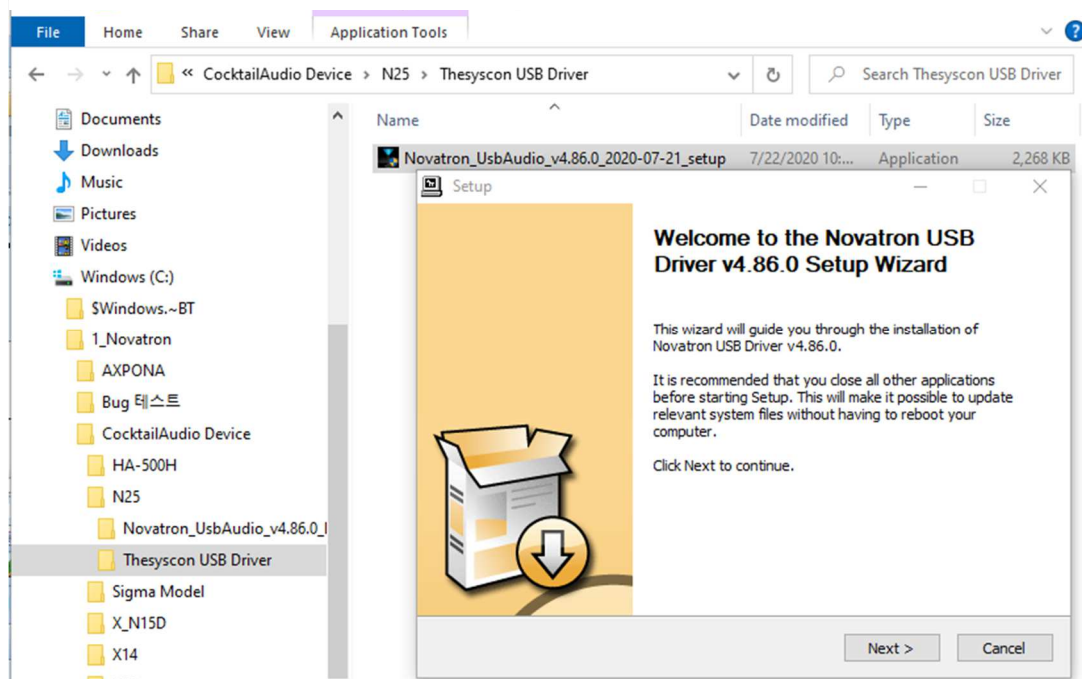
File Home Share View Application Tools

« CocktailAudio Device > N25 > Thesyscon USB Driver

Search Thesyscon USB Driver

Documents
Downloads
Music
Pictures
Videos
Windows (C:)
$Windows.~BT
1_Novatron
AXPONA
Bug 테스트
CocktailAudio Device
HA-500H
N25
Novatron_UsbAudio_v4.86.0_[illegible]
Thesyscon USB Driver
Sigma Model
X_N15D
X14

| Name | Date modified | Type | Size |
|---|---|---|---|
| Novatron_UsbAudio_v4.86.0_2020-07-21_setup | 7/22/2020 10:... | Application | 2,268 KB |

Setup

Welcome to the Novatron USB Driver v4.86.0 Setup Wizard

This wizard will guide you through the installation of Novatron USB Driver v4.86.0.

It is recommended that you close all other applications before starting Setup. This will make it possible to update relevant system files without having to reboot your computer.

Click Next to continue.

Next > Cancel